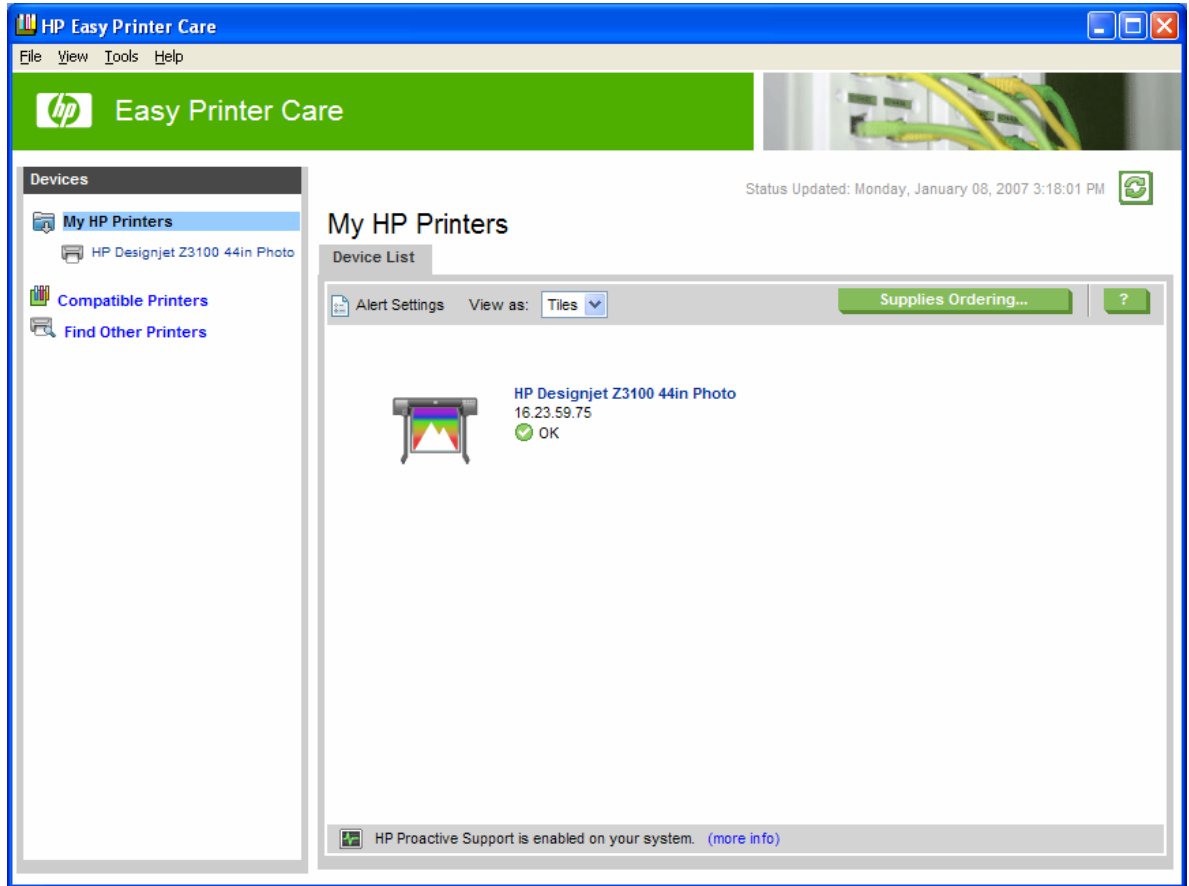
HP Easy Printer Care

File View Tools Help

hp Easy Printer Care

Devices

My HP Printers

HP Designjet Z3100 44in Photo

Compatible Printers

Find Other Printers

Status Updated: Monday, January 08, 2007 3:18:01 PM

My HP Printers

Device List

Alert Settings View as: Tiles

Supplies Ordering...

?

HP Designjet Z3100 44in Photo
16.23.59.75
OK

HP Proactive Support is enabled on your system. (more info)